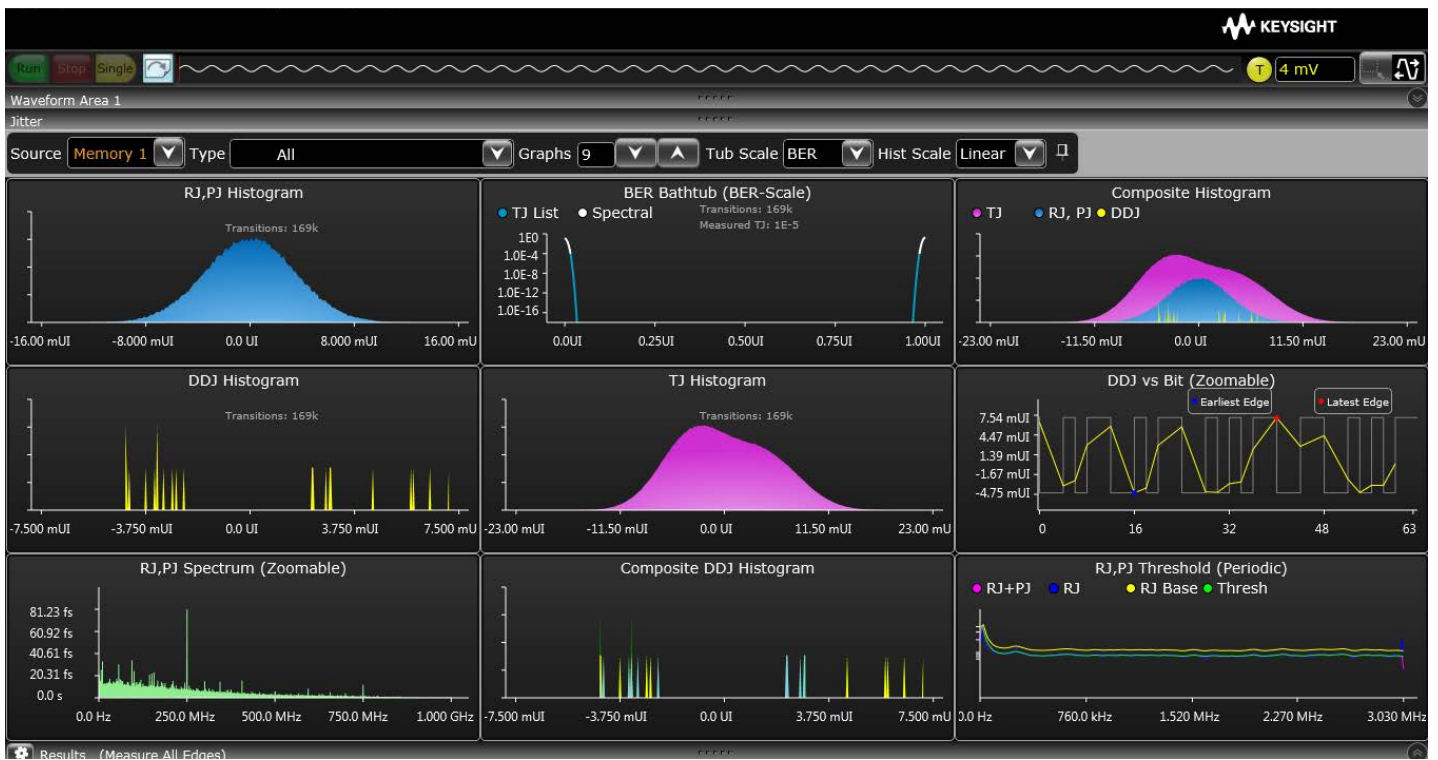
KEYSIGHT

Run Stop Single

T 4 mV

Waveform Area 1

Jitter

Source Memory 1 Type All Graphs 9 Tub Scale BER Hist Scale Linear

RJ,PJ Histogram

Transitions: 169k

-16.00 mUI -8.000 mUI 0.0 UI 8.000 mUI 16.00 mU

BER Bathtub (BER-Scale)

TJ List Spectral

Transitions: 169k
Measured TJ: 1E-5

1E0
1.0E-4
1.0E-8
1.0E-12
1.0E-16

0.0UI 0.25UI 0.50UI 0.75UI 1.00UI

Composite Histogram

TJ RJ, PJ DDJ

-23.00 mUI -11.50 mUI 0.0 UI 11.50 mUI 23.00 mU

DDJ Histogram

Transitions: 169k

-7.500 mUI -3.750 mUI 0.0 UI 3.750 mUI 7.500 mU

TJ Histogram

Transitions: 169k

-23.00 mUI -11.50 mUI 0.0 UI 11.50 mUI 23.00 mU

DDJ vs Bit (Zoomable)

Earliest Edge Latest Edge

7.54 mUI
4.47 mUI
1.39 mUI
-1.67 mUI
-4.75 mUI

0 16 32 48 63

RJ,PJ Spectrum (Zoomable)

81.23 fs
60.92 fs
40.61 fs
20.31 fs
0.0 s

0.0 Hz 250.0 MHz 500.0 MHz 750.0 MHz 1.000 GHz

Composite DDJ Histogram

-7.500 mUI -3.750 mUI 0.0 UI 3.750 mUI 7.500 mU

RJ,PJ Threshold (Periodic)

RJ+PJ RJ RJ Base Thresh

0.0 Hz 760.0 kHz 1.520 MHz 2.270 MHz 3.030 MHz

Results (Measure All Edges)